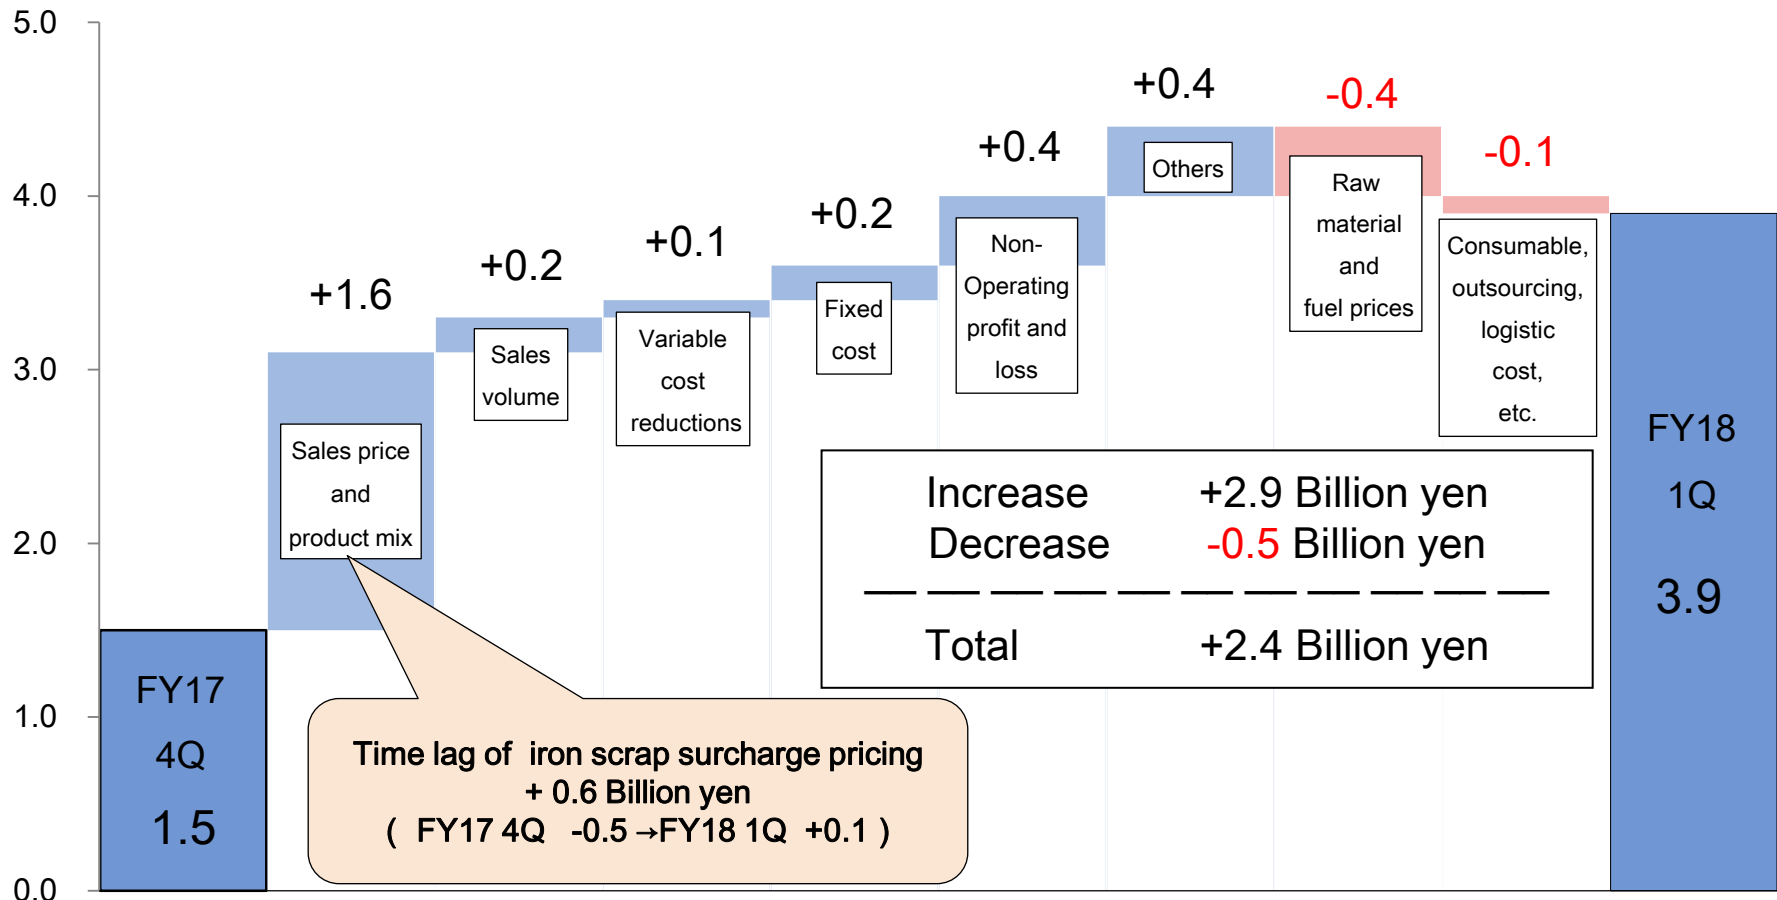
5.0
4.0
3.0
2.0
1.0
0.0

FY17
4Q
1.5

+1.6
Sales price and product mix

+0.2
Sales volume

+0.1
Variable cost reductions

+0.2
Fixed cost

+0.4
Non-Operating profit and loss

+0.4
Others

-0.4
Raw material and fuel prices

-0.1
Consumable, outsourcing, logistic cost, etc.

FY18
1Q
3.9

Increase +2.9 Billion yen
Decrease -0.5 Billion yen

Total +2.4 Billion yen

Time lag of iron scrap surcharge pricing
+ 0.6 Billion yen
( FY17 4Q -0.5→FY18 1Q +0.1 )